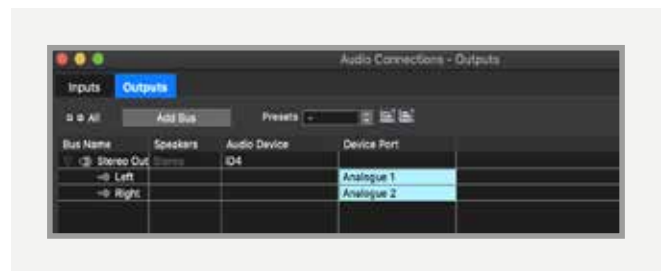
Audio Connections - Outputs

Inputs Outputs

All Add Bus Presets -

| Bus Name | Speakers | Audio Device | Device Port |
|---|---|---|---|
| Stereo Out | Stereo | iD4 | |
| Left | | | Analogue 1 |
| Right | | | Analogue 2 |